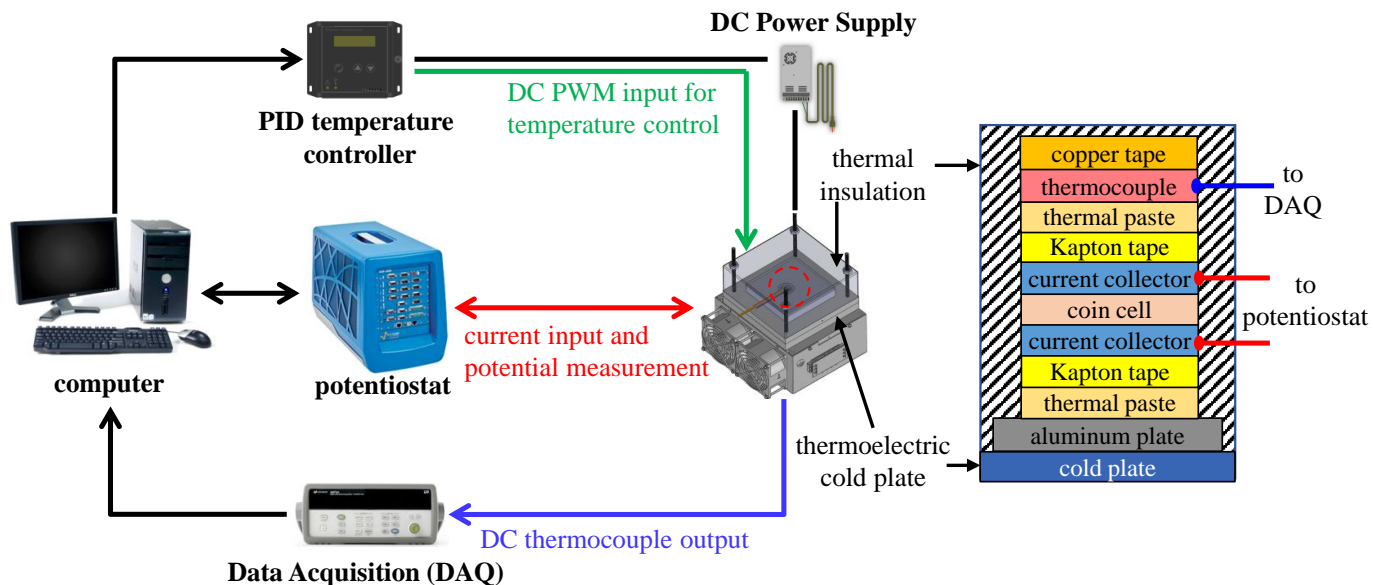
DC Power Supply

PID temperature controller

DC PWM input for temperature control

thermal insulation

copper tape
thermocouple
thermal paste
Kapton tape
current collector
coin cell
current collector
Kapton tape
thermal paste
aluminum plate
cold plate

to DAQ

to potentiostat

computer

potentiostat

current input and potential measurement

thermoelectric cold plate

DC thermocouple output

Data Acquisition (DAQ)